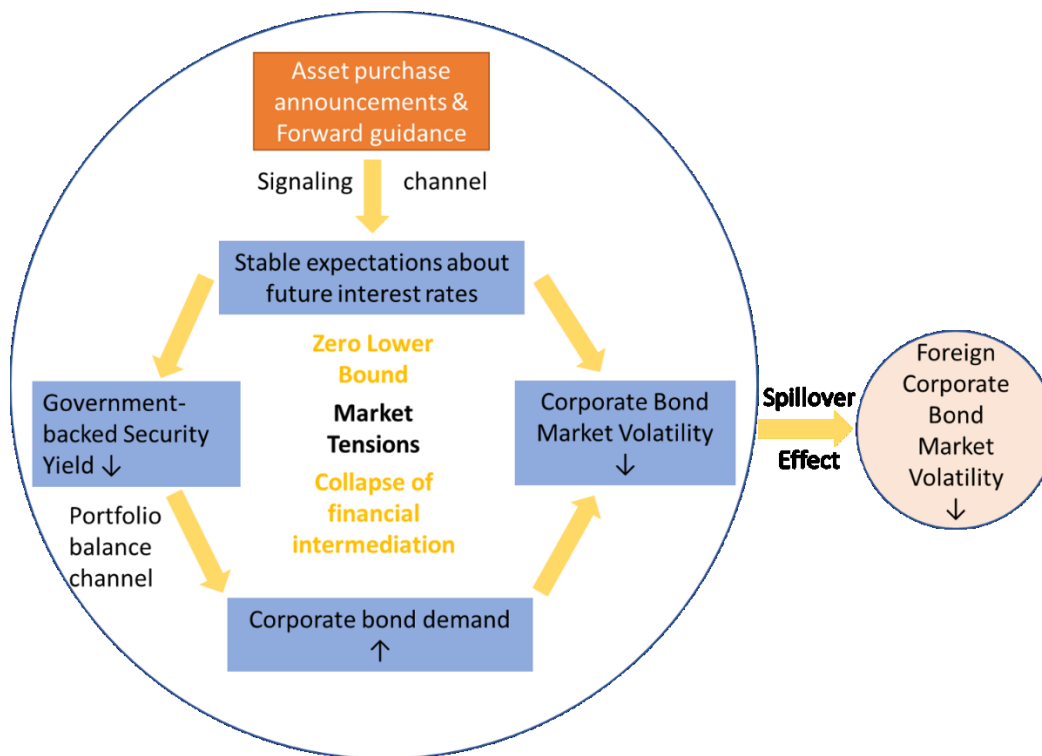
Asset purchase announcements & Forward guidance

Signaling channel

Stable expectations about future interest rates

Zero Lower Bound

Market Tensions

Collapse of financial intermediation

Government-backed Security Yield ↓

Portfolio balance channel

Corporate bond demand ↑

Corporate Bond Market Volatility ↓

Spillover Effect

Foreign Corporate Bond Market Volatility ↓